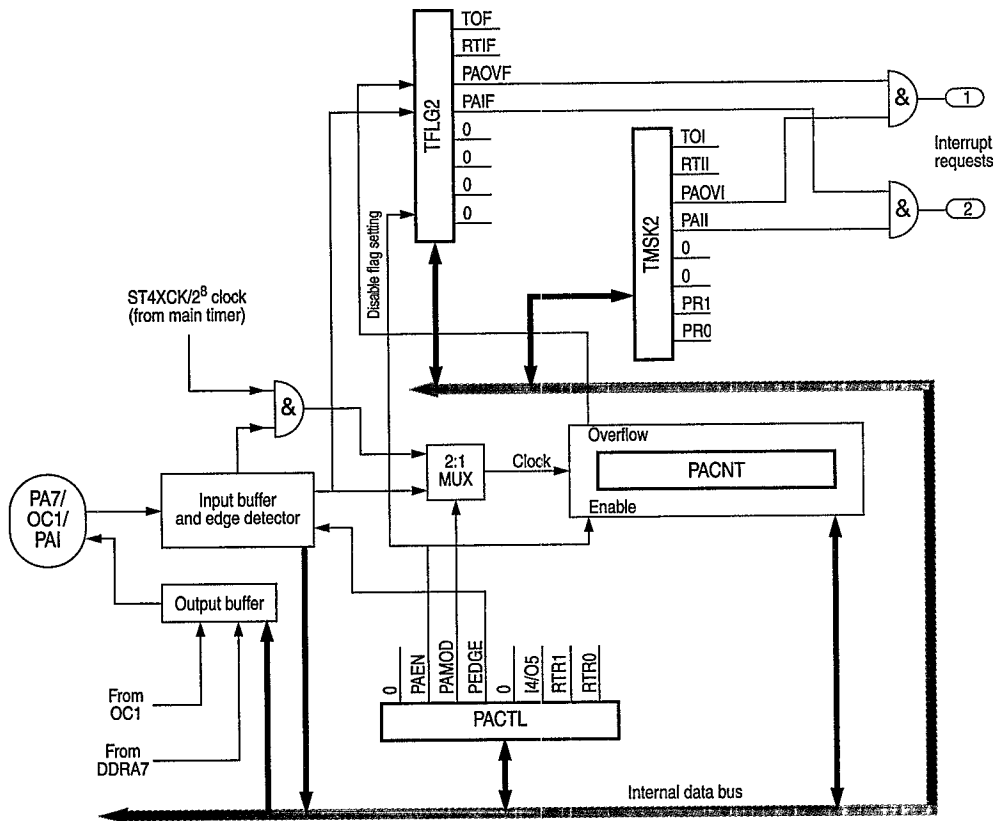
TFLG2
TOF
RTIF
PAOVF
PAIF
0
0
0
0

&
1
Interrupt requests
&
2

TMSK2
TOI
RTII
PAOVI
PAII
0
0
PR1
PR0

Disable flag setting

ST4XCK/$2^8$ clock (from main timer)

&

PA7/ OC1/ PAI

Input buffer and edge detector

2:1 MUX

Clock

Overflow

PACNT

Enable

Output buffer

From OC1

From DDRA7

0
PAEN
PAMOD
PEDGE
0
I4/O5
RTR1
RTR0
PACTL

Internal data bus